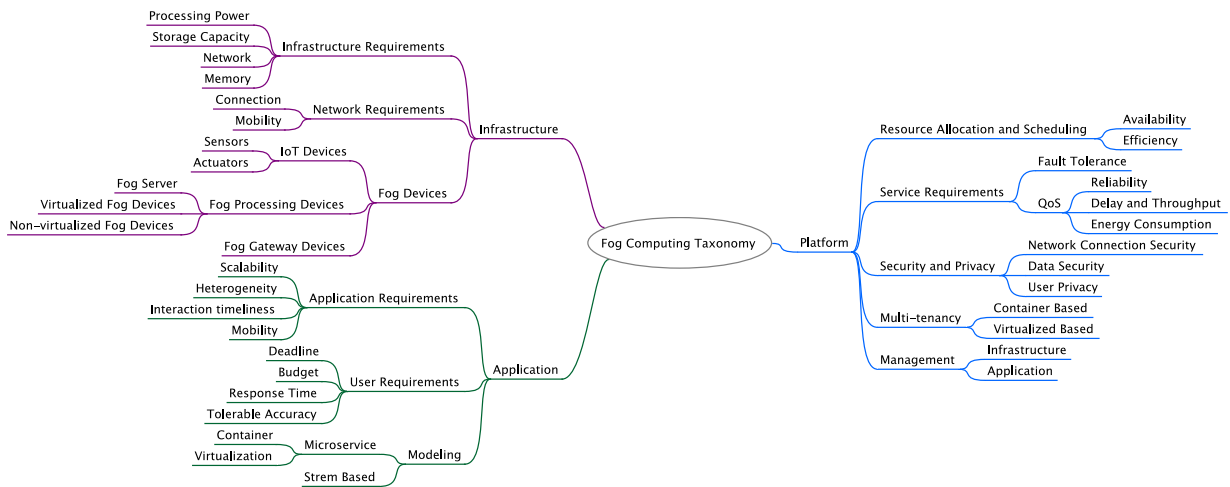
Fog Computing Taxonomy

Infrastructure
Infrastructure Requirements
Processing Power
Storage Capacity
Network
Memory
Network Requirements
Connection
Mobility
Fog Devices
IoT Devices
Sensors
Actuators
Fog Processing Devices
Fog Server
Virtualized Fog Devices
Non-virtualized Fog Devices
Fog Gateway Devices

Application
Application Requirements
Scalability
Heterogeneity
Interaction timeliness
Mobility
User Requirements
Deadline
Budget
Response Time
Tolerable Accuracy
Modeling
Microservice
Container
Virtualization
Strem Based

Platform
Resource Allocation and Scheduling
Availability
Efficiency
Service Requirements
Fault Tolerance
QoS
Reliability
Delay and Throughput
Energy Consumption
Security and Privacy
Network Connection Security
Data Security
User Privacy
Multi-tenancy
Container Based
Virtualized Based
Management
Infrastructure
Application